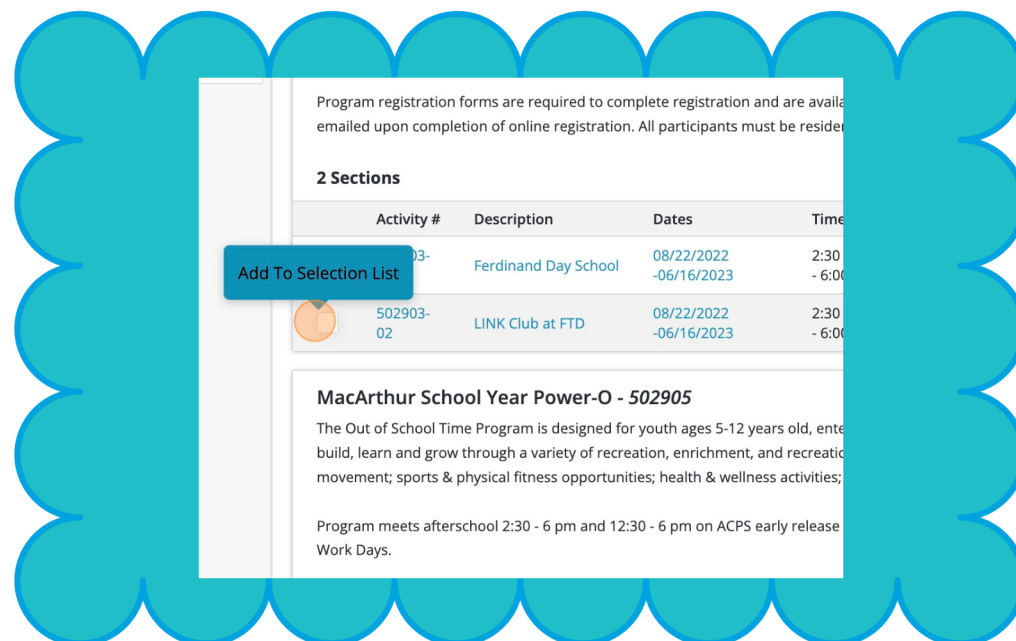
Program registration forms are required to complete registration and are availa emailed upon completion of online registration. All participants must be resider

2 Sections

| | Activity # | Description | Dates | Time |
|---|---|---|---|---|
| | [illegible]903- | Ferdinand Day School | 08/22/2022 -06/16/2023 | 2:30 - 6:0 |
| | 502903-02 | LINK Club at FTD | 08/22/2022 -06/16/2023 | 2:30 - 6:0 |

Add To Selection List

MacArthur School Year Power-O - *502905*

The Out of School Time Program is designed for youth ages 5-12 years old, ente build, learn and grow through a variety of recreation, enrichment, and recreatio movement; sports & physical fitness opportunities; health & wellness activities;

Program meets afterschool 2:30 - 6 pm and 12:30 - 6 pm on ACPS early release Work Days.